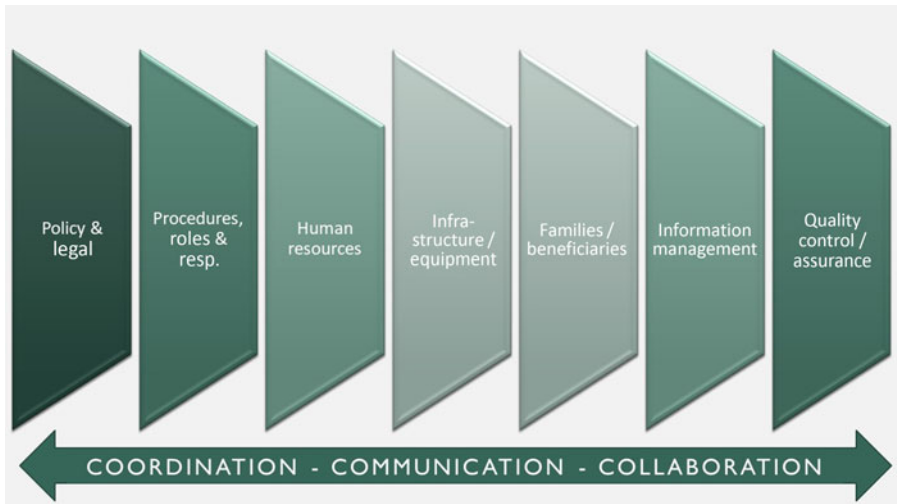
Policy & legal

Procedures, roles & resp.

Human resources

Infra-structure / equipment

Families / beneficiaries

Information management

Quality control / assurance

COORDINATION - COMMUNICATION - COLLABORATION